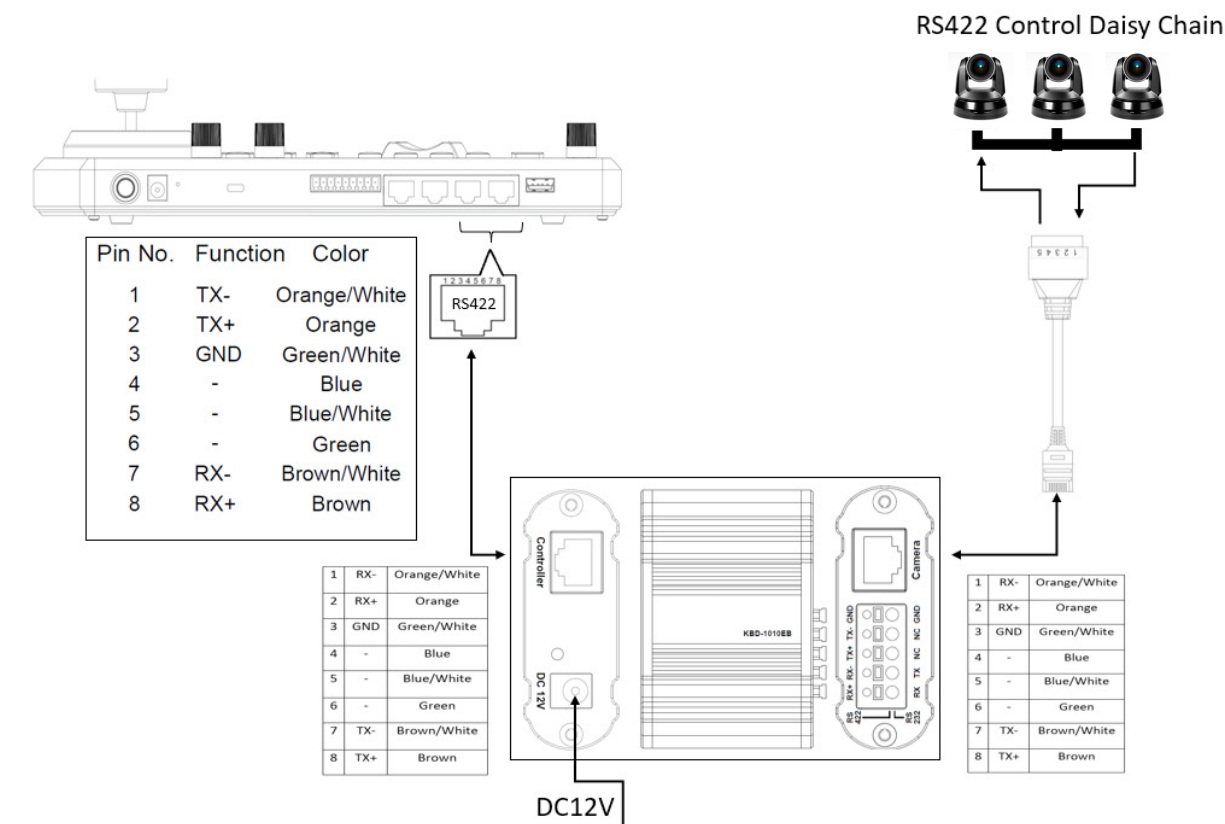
RS422 Control Daisy Chain

| Pin No. | Function | Color |
|---|---|---|
| 1 | TX- | Orange/White |
| 2 | TX+ | Orange |
| 3 | GND | Green/White |
| 4 | - | Blue |
| 5 | - | Blue/White |
| 6 | - | Green |
| 7 | RX- | Brown/White |
| 8 | RX+ | Brown |

12345678
RS422

12345

| 1 | RX- | Orange/White |
|---|---|---|
| 2 | RX+ | Orange |
| 3 | GND | Green/White |
| 4 | - | Blue |
| 5 | - | Blue/White |
| 6 | - | Green |
| 7 | TX- | Brown/White |
| 8 | TX+ | Brown |

Controller
DC 12V
KBD-1010EB
Camera
GND TX- TX+ RX- RX+
GND NC NC TX RX
RS 422
RS 232

| 1 | RX- | Orange/White |
|---|---|---|
| 2 | RX+ | Orange |
| 3 | GND | Green/White |
| 4 | - | Blue |
| 5 | - | Blue/White |
| 6 | - | Green |
| 7 | TX- | Brown/White |
| 8 | TX+ | Brown |

DC12V